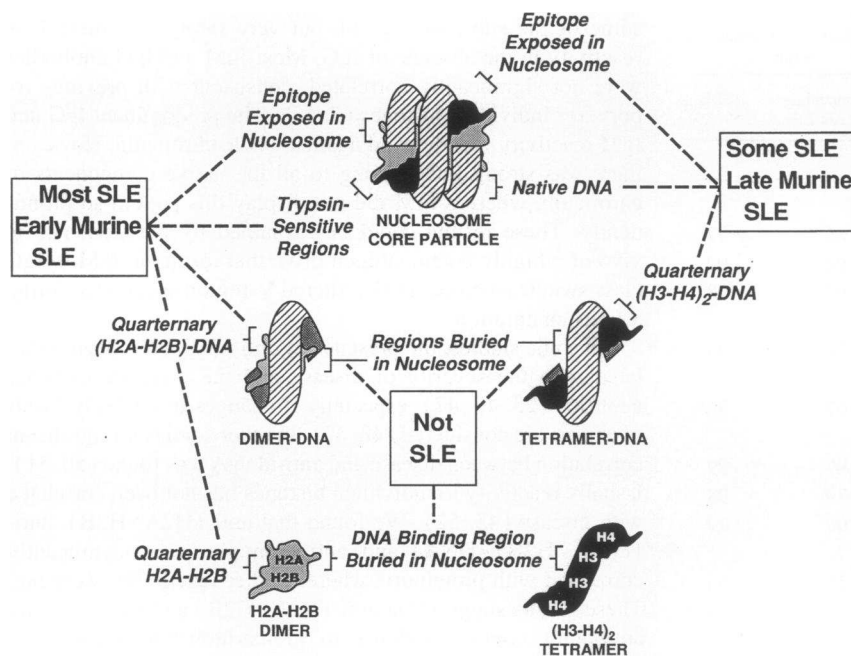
Epitope Exposed in Nucleosome

Epitope Exposed in Nucleosome

Some SLE Late Murine SLE

Most SLE Early Murine SLE

Native DNA

Trypsin-Sensitive Regions

NUCLEOSOME CORE PARTICLE

Quarternary $(H3\text{-}H4)_2$-DNA

Quarternary (H2A-H2B)-DNA

Regions Buried in Nucleosome

DIMER-DNA

Not SLE

TETRAMER-DNA

Quarternary H2A-H2B

H2A
H2B

H2A-H2B DIMER

DNA Binding Region Buried in Nucleosome

H4
H3
H3
H4

$(H3\text{-}H4)_2$ TETRAMER